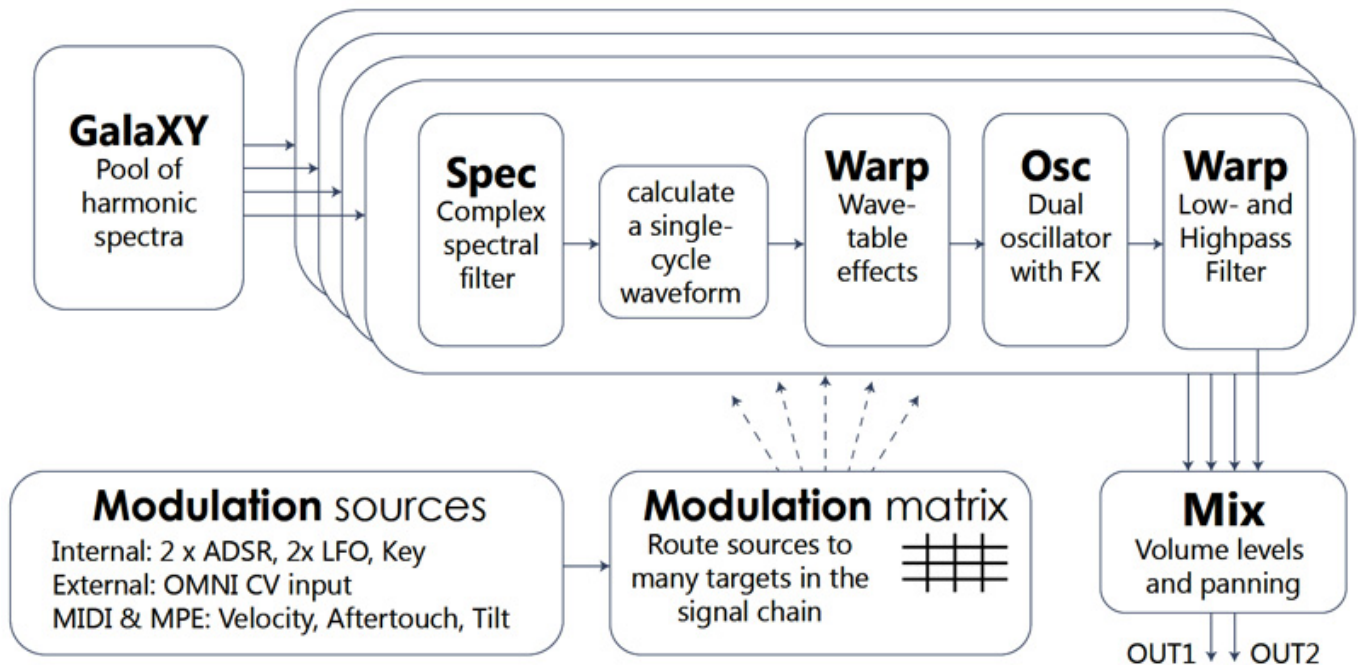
GalaXY
Pool of harmonic spectra

Spec
Complex spectral filter

calculate a single-cycle waveform

Warp
Wave-table effects

Osc
Dual oscillator with FX

Warp
Low- and Highpass Filter

Modulation sources
Internal: 2 x ADSR, 2x LFO, Key
External: OMNI CV input
MIDI & MPE: Velocity, Aftertouch, Tilt

Modulation matrix
Route sources to many targets in the signal chain

Mix
Volume levels and panning

OUT1 OUT2